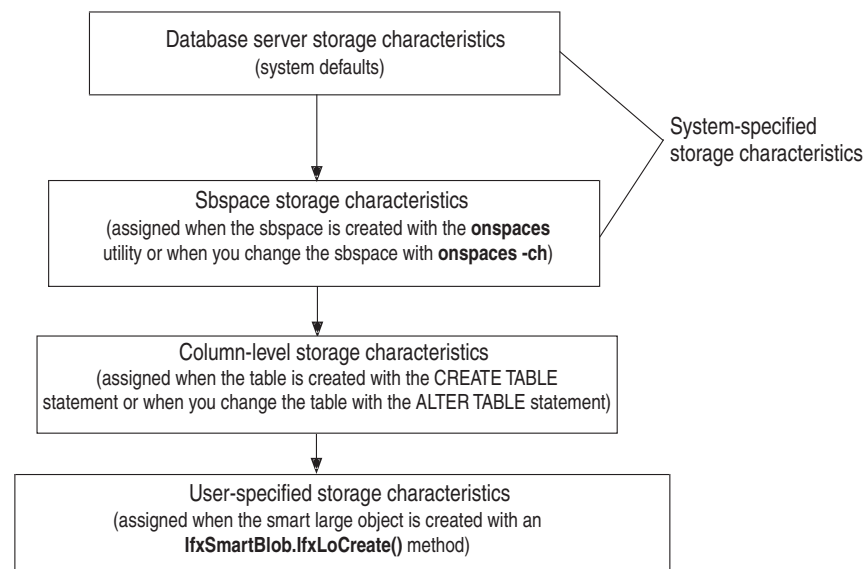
Database server storage characteristics
(system defaults)

System-specified storage characteristics

Sbspace storage characteristics
(assigned when the sbspace is created with the **onspaces** utility or when you change the sbspace with **onspaces -ch**)

Column-level storage characteristics
(assigned when the table is created with the CREATE TABLE statement or when you change the table with the ALTER TABLE statement)

User-specified storage characteristics
(assigned when the smart large object is created with an **IfxSmartBlob.IfxLoCreate()** method)